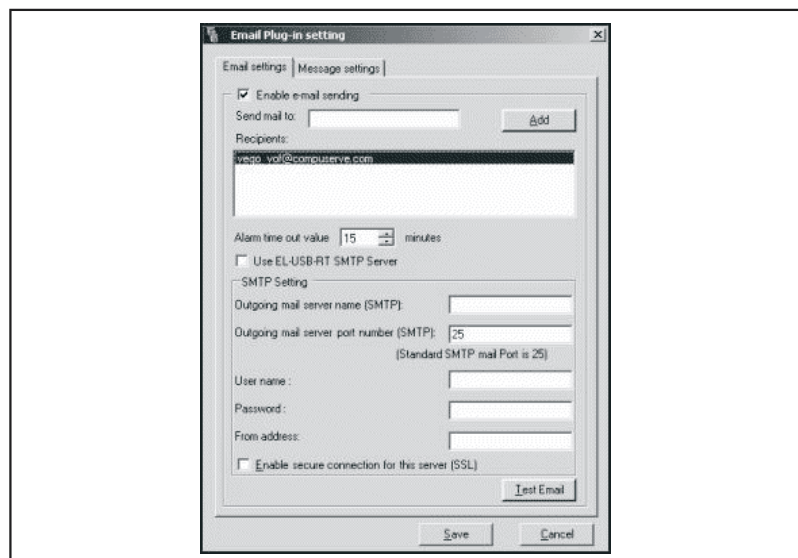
Email Plug-in setting

Email settings | Message settings

Enable e-mail sending

Send mail to:

Add

Recipients:

vego_vol@compuserve.com

Alarm time out value 15 minutes

Use EL-USB-RT SMTP Server

SMTP Setting

Outgoing mail server name (SMTP):

Outgoing mail server port number (SMTP): 25

(Standard SMTP mail Port is 25)

User name :

Password :

From address:

Enable secure connection for this server (SSL)

Test Email

Save

Cancel